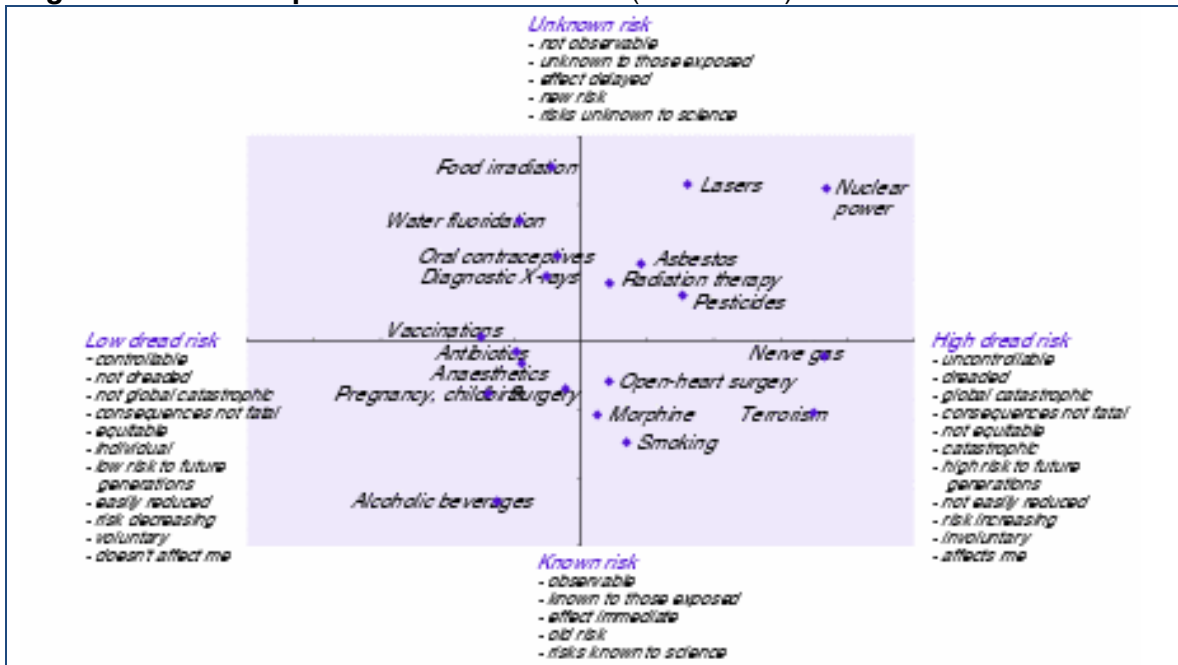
Unknown risk
- not observable
- unknown to those exposed
- effect delayed
- new risk
- risks unknown to science

Food irradiation
Lasers
Nuclear power
Water fluoridation
Oral contraceptives
Asbestos
Diagnostic X-rays
Radiation therapy
Pesticides
Vaccinations

Low dread risk
- controllable
- not dreaded
- not global catastrophic
- consequences not fatal
- equitable
- individual
- low risk to future generations
- easily reduced
- risk decreasing
- voluntary
- doesn't affect me

High dread risk
- uncontrollable
- dreaded
- global catastrophic
- consequences not fatal
- not equitable
- catastrophic
- high risk to future generations
- not easily reduced
- risk increasing
- involuntary
- affects me

Antibiotics
Nerve gas
Anaesthetics
Open-heart surgery
Pregnancy, childbirth
Surgery
Morphine
Terrorism
Smoking
Alcoholic beverages

Known risk
- observable
- known to those exposed
- effect immediate
- old risk
- risks known to science